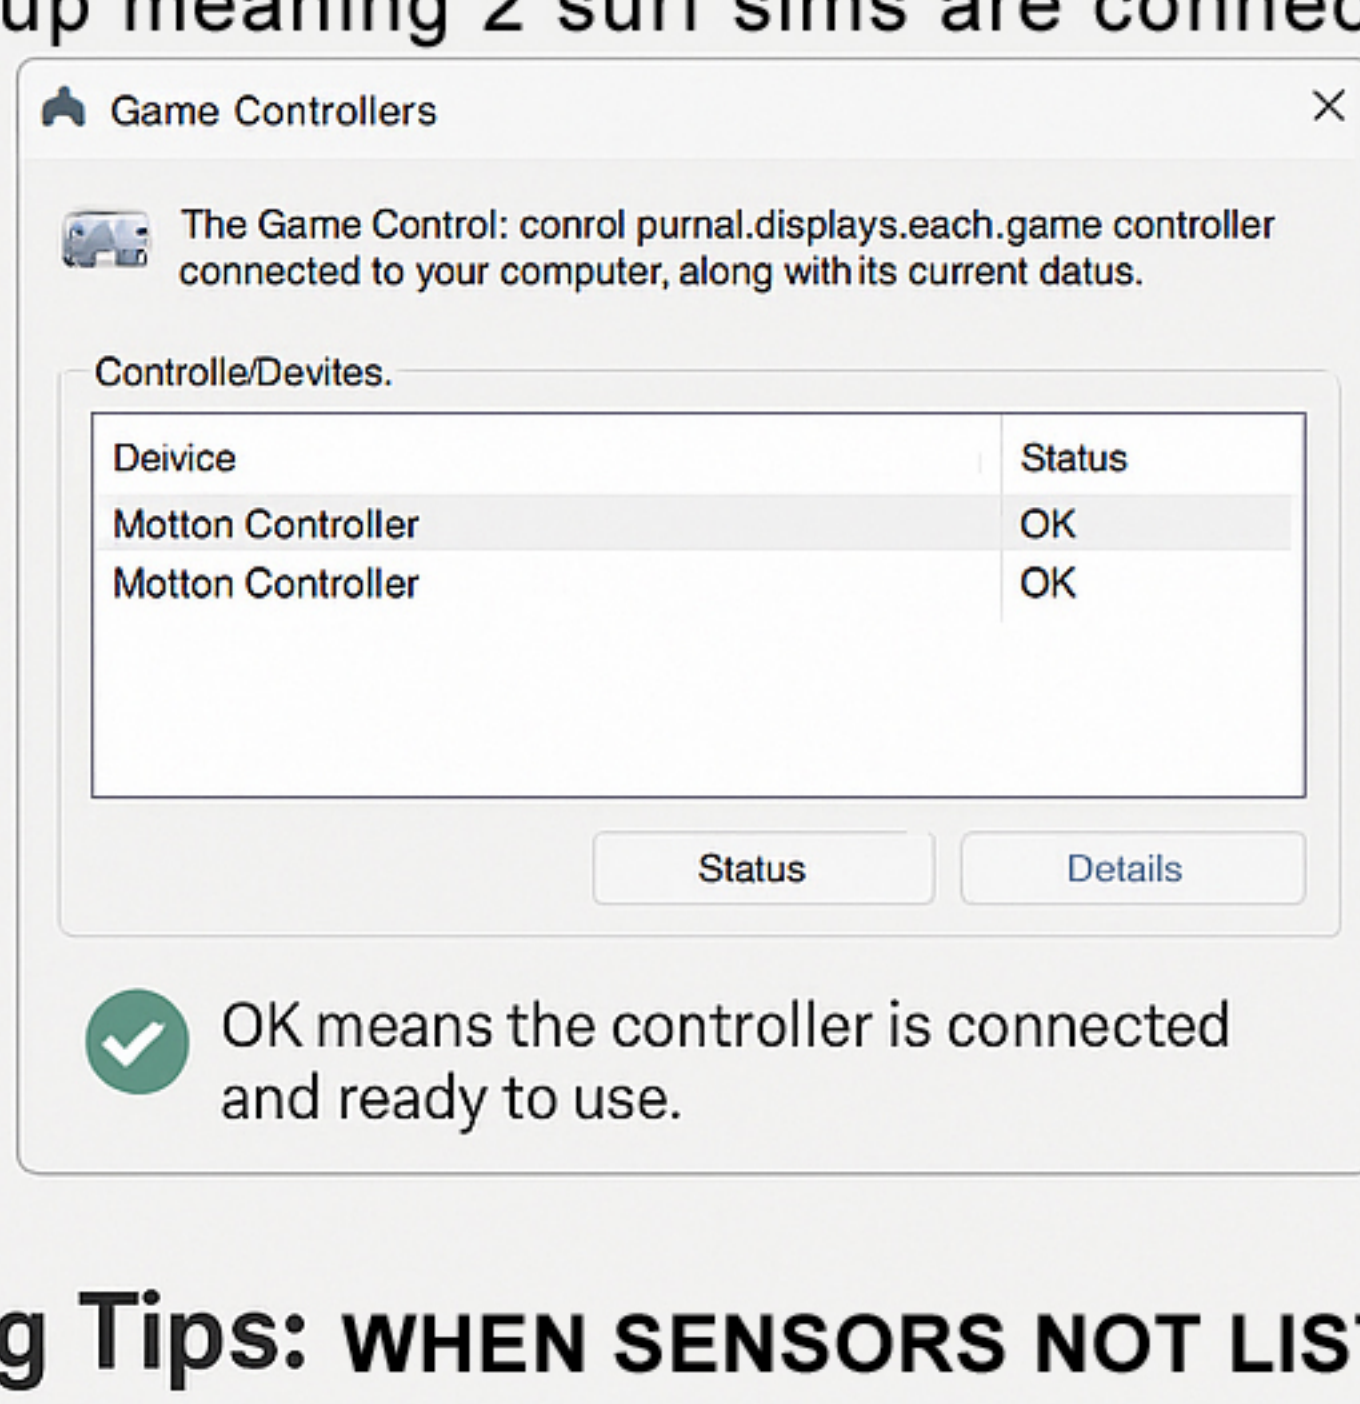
up meaning 2 surf sims are connec

Game Controllers

×

The Game Control: conrol purnal.displays.each.game controller connected to your computer, along withits current datus.

Controlle/Devites.

| Deivice | Status |
|---|---|
| Motton Controller | OK |
| Motton Controller | OK |

Status

Details

OK means the controller is connected and ready to use.

g Tips: WHEN SENSORS NOT LIS